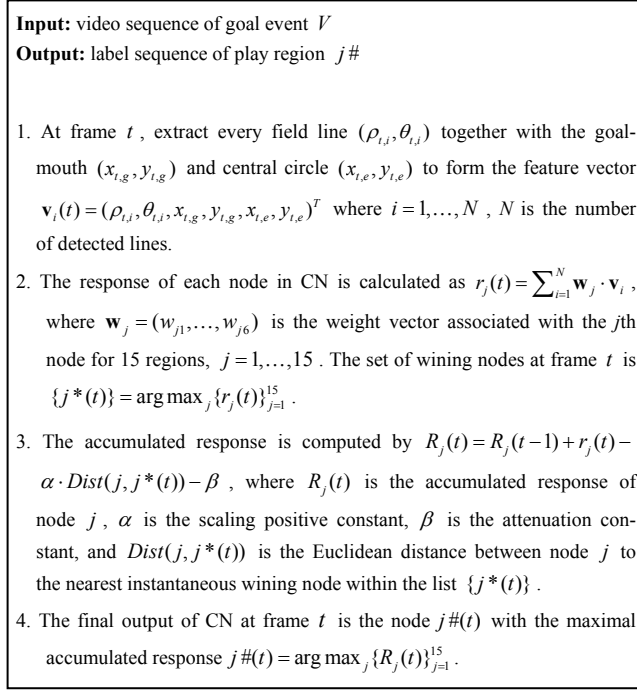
**Input:** video sequence of goal event $V$
**Output:** label sequence of play region $j\#$

1. At frame $t$, extract every field line $(\rho_{t,i}, \theta_{t,i})$ together with the goalmouth $(x_{t,g}, y_{t,g})$ and central circle $(x_{t,e}, y_{t,e})$ to form the feature vector $\mathbf{v}_i(t) = (\rho_{t,i}, \theta_{t,i}, x_{t,g}, y_{t,g}, x_{t,e}, y_{t,e})^T$ where $i = 1, \ldots, N$, $N$ is the number of detected lines.

2. The response of each node in CN is calculated as $r_j(t) = \sum_{i=1}^{N} \mathbf{w}_j \cdot \mathbf{v}_i$, where $\mathbf{w}_j = (w_{j1}, \ldots, w_{j6})$ is the weight vector associated with the $j$th node for 15 regions, $j = 1, \ldots, 15$. The set of wining nodes at frame $t$ is $\{j^*(t)\} = \arg\max_j \{r_j(t)\}_{j=1}^{15}$.

3. The accumulated response is computed by $R_j(t) = R_j(t-1) + r_j(t) - \alpha \cdot Dist(j, j^*(t)) - \beta$, where $R_j(t)$ is the accumulated response of node $j$, $\alpha$ is the scaling positive constant, $\beta$ is the attenuation constant, and $Dist(j, j^*(t))$ is the Euclidean distance between node $j$ to the nearest instantaneous wining node within the list $\{j^*(t)\}$.

4. The final output of CN at frame $t$ is the node $j\#(t)$ with the maximal accumulated response $j\#(t) = \arg\max_j \{R_j(t)\}_{j=1}^{15}$.